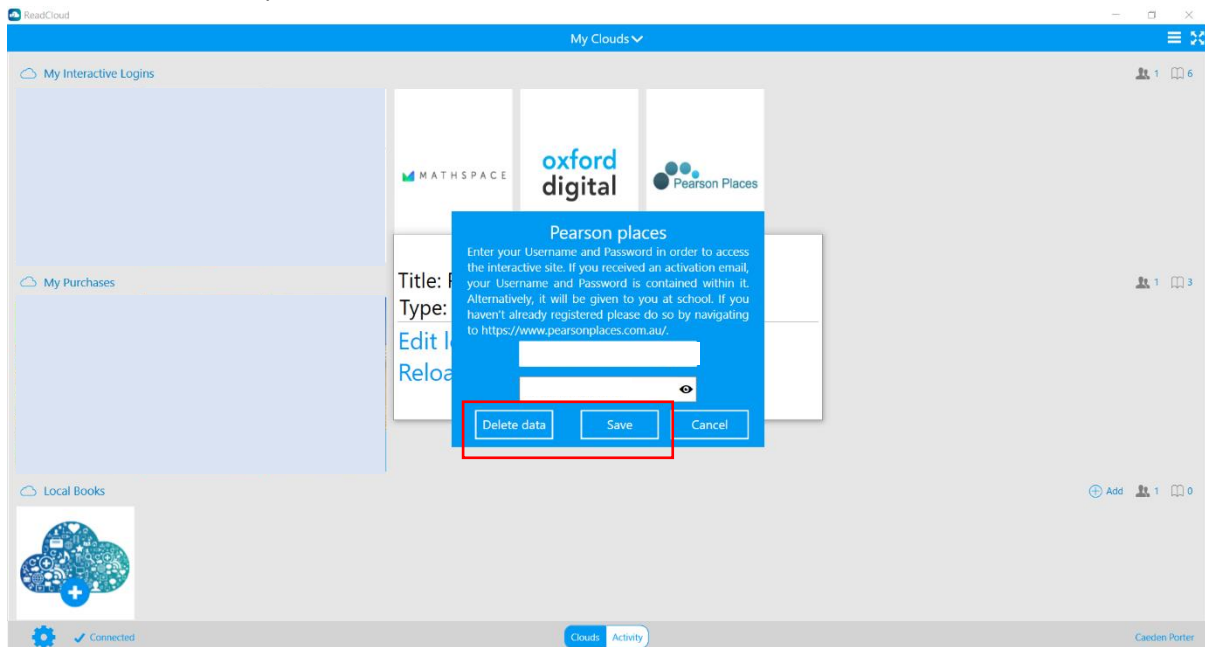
ReadCloud

My Clouds

My Interactive Logins

1 6

MATHSPACE

oxford digital

Pearson Places

Title: P

Type:

Edit lo

Reloa

Pearson places

Enter your Username and Password in order to access the interactive site. If you received an activation email, your Username and Password is contained within it. Alternatively, it will be given to you at school. If you haven't already registered please do so by navigating to https://www.pearsonplaces.com.au/.

Delete data

Save

Cancel

My Purchases

1 3

Local Books

Add 1 0

Connected

Clouds Activity

Caeden Porter